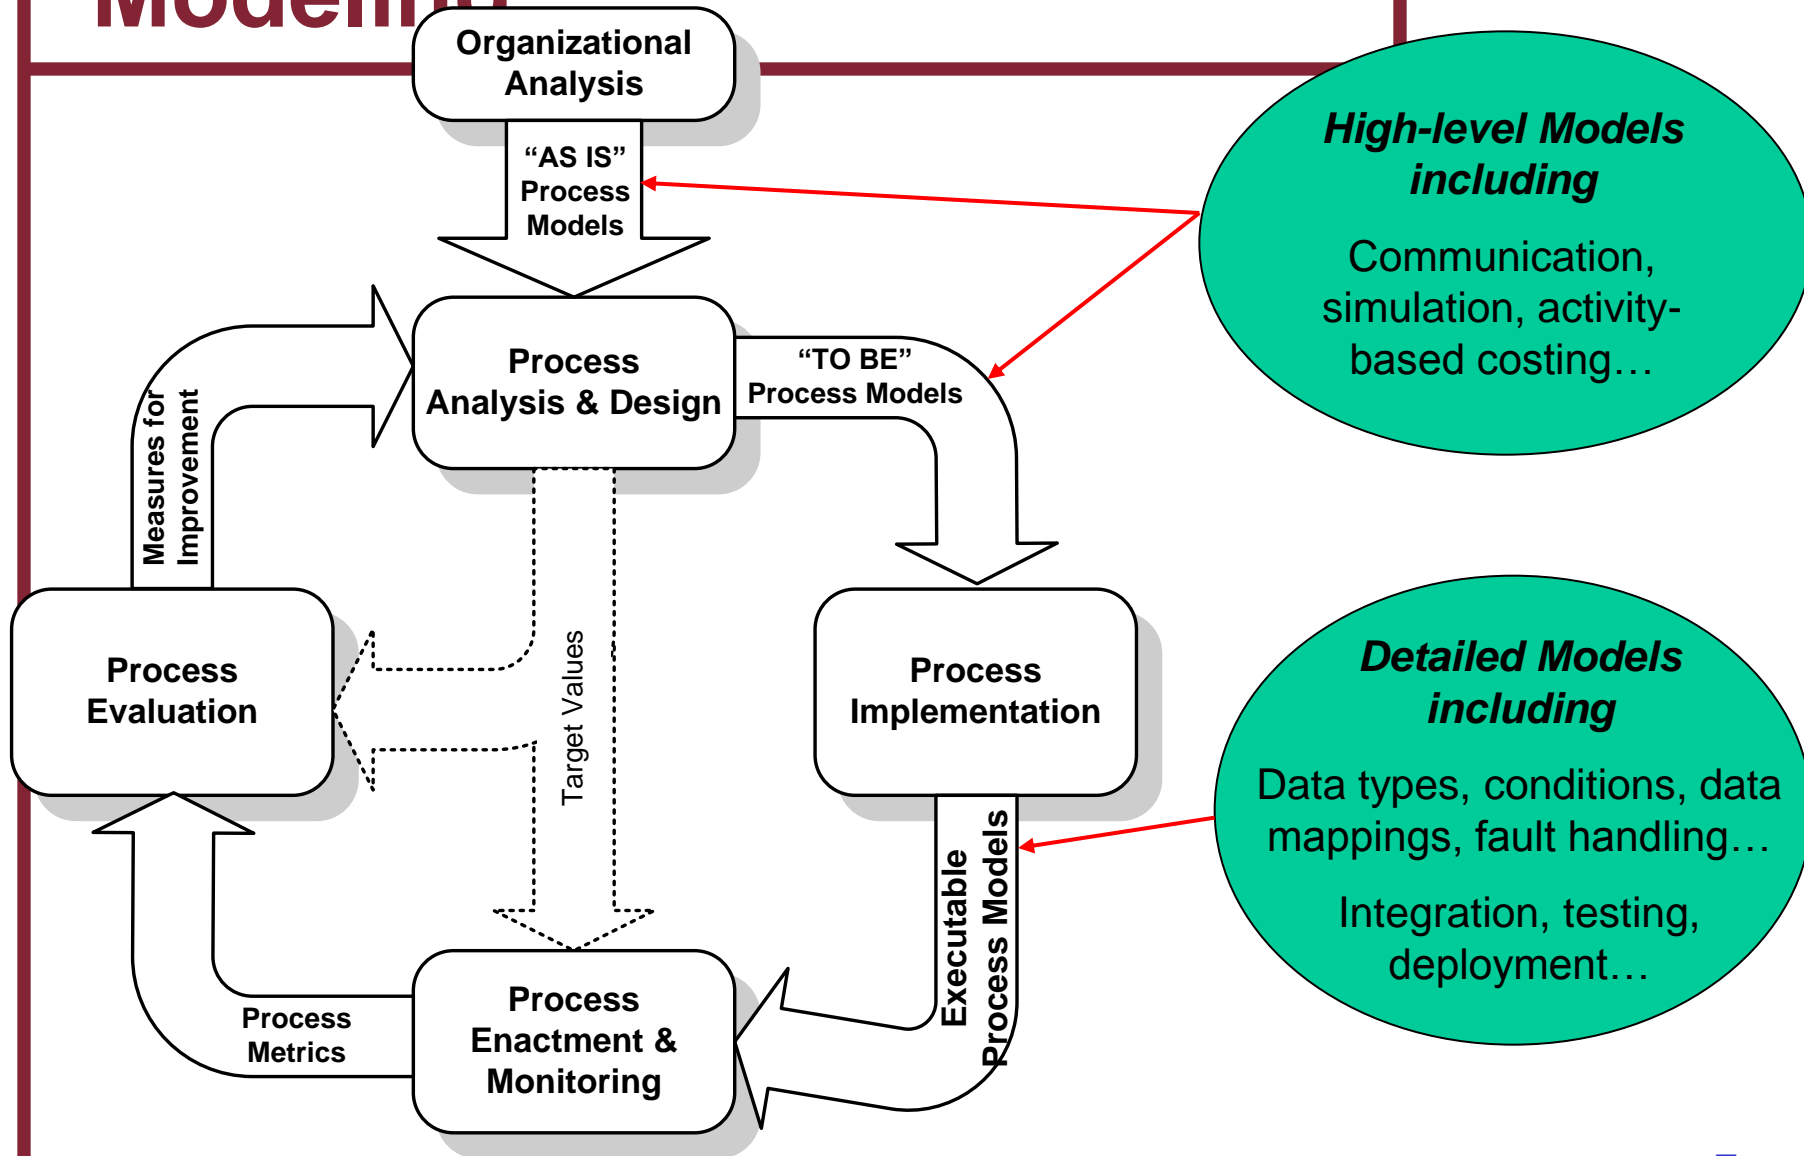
Modelin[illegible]

Organizational Analysis

“AS IS” Process Models

High-level Models including

Communication, simulation, activity-based costing…

Process Analysis & Design

“TO BE” Process Models

Measures for Improvement

Process Evaluation

Target Values

Process Implementation

Detailed Models including

Data types, conditions, data mappings, fault handling…

Integration, testing, deployment…

Executable Process Models

Process Metrics

Process Enactment & Monitoring